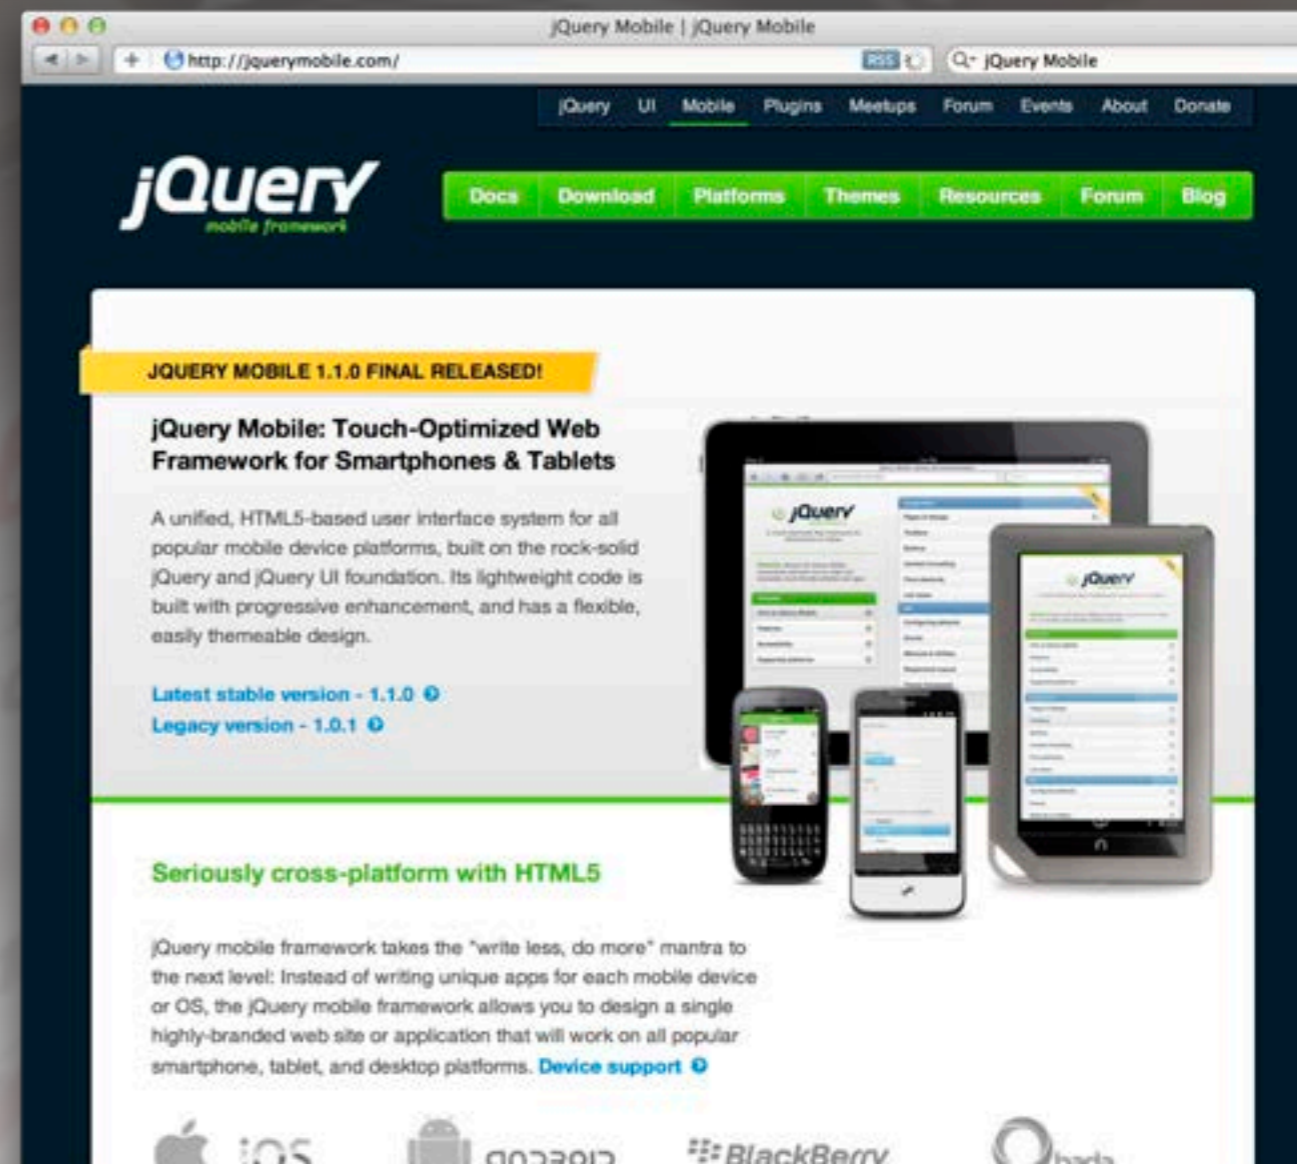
jQuery Mobile | jQuery Mobile

http://jquerymobile.com/

RSS

jQuery Mobile

jQuery UI Mobile Plugins Meetups Forum Events About Donate

jQuery mobile framework

Docs Download Platforms Themes Resources Forum Blog

JQUERY MOBILE 1.1.0 FINAL RELEASED!

jQuery Mobile: Touch-Optimized Web Framework for Smartphones & Tablets

A unified, HTML5-based user interface system for all popular mobile device platforms, built on the rock-solid jQuery and jQuery UI foundation. Its lightweight code is built with progressive enhancement, and has a flexible, easily themeable design.

Latest stable version - 1.1.0

Legacy version - 1.0.1

Seriously cross-platform with HTML5

jQuery mobile framework takes the "write less, do more" mantra to the next level: Instead of writing unique apps for each mobile device or OS, the jQuery mobile framework allows you to design a single highly-branded web site or application that will work on all popular smartphone, tablet, and desktop platforms. Device support

iOS android BlackBerry bada